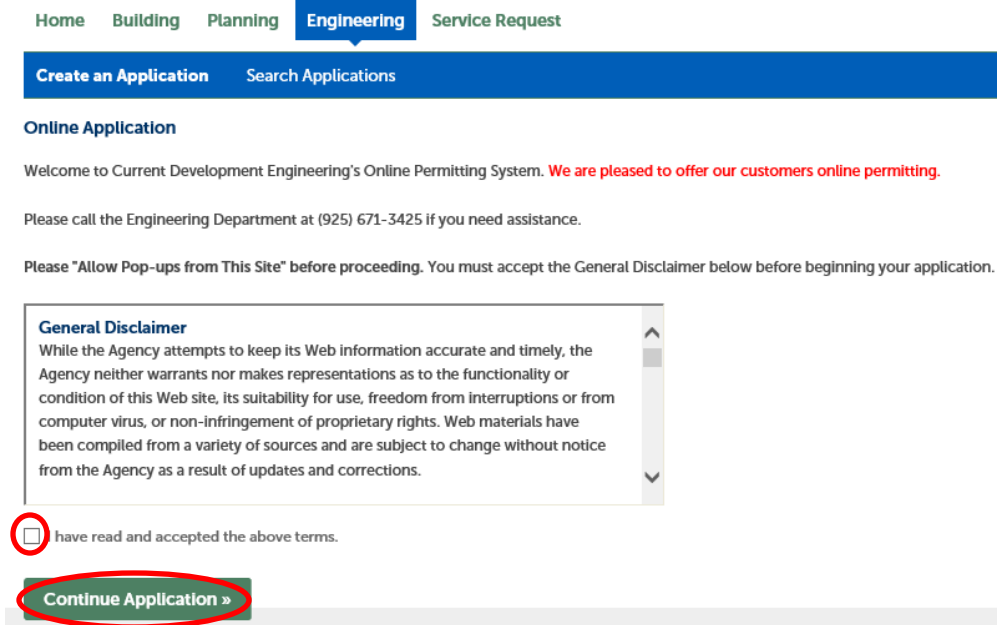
Home Building Planning Engineering Service Request

Create an Application Search Applications

Online Application

Welcome to Current Development Engineering's Online Permitting System. We are pleased to offer our customers online permitting.

Please call the Engineering Department at (925) 671-3425 if you need assistance.

Please "Allow Pop-ups from This Site" before proceeding. You must accept the General Disclaimer below before beginning your application.

General Disclaimer
While the Agency attempts to keep its Web information accurate and timely, the Agency neither warrants nor makes representations as to the functionality or condition of this Web site, its suitability for use, freedom from interruptions or from computer virus, or non-infringement of proprietary rights. Web materials have been compiled from a variety of sources and are subject to change without notice from the Agency as a result of updates and corrections.

I have read and accepted the above terms.

Continue Application »